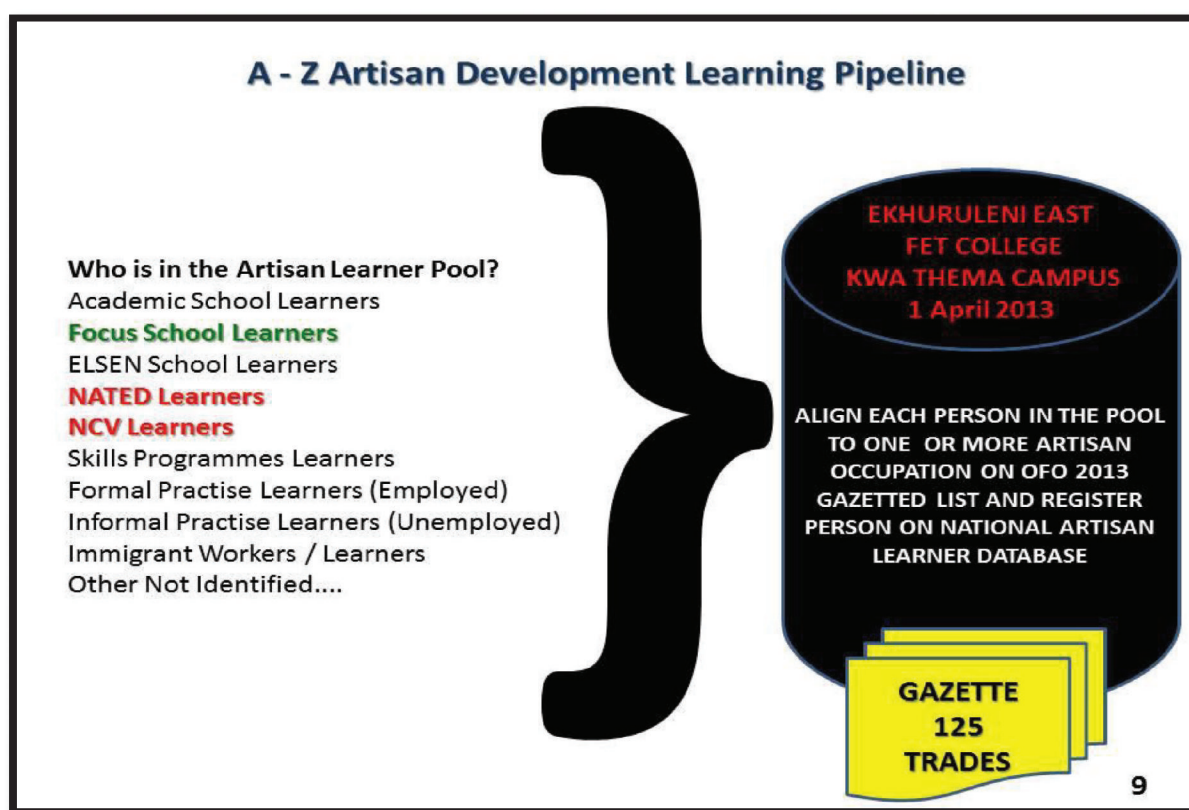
A - Z Artisan Development Learning Pipeline

Who is in the Artisan Learner Pool?
Academic School Learners
Focus School Learners
ELSEN School Learners
NATED Learners
NCV Learners
Skills Programmes Learners
Formal Practise Learners (Employed)
Informal Practise Learners (Unemployed)
Immigrant Workers / Learners
Other Not Identified....

EKHURULENI EAST FET COLLEGE KWA THEMA CAMPUS 1 April 2013

ALIGN EACH PERSON IN THE POOL TO ONE OR MORE ARTISAN OCCUPATION ON OFO 2013 GAZETTED LIST AND REGISTER PERSON ON NATIONAL ARTISAN LEARNER DATABASE

GAZETTE 125 TRADES

9